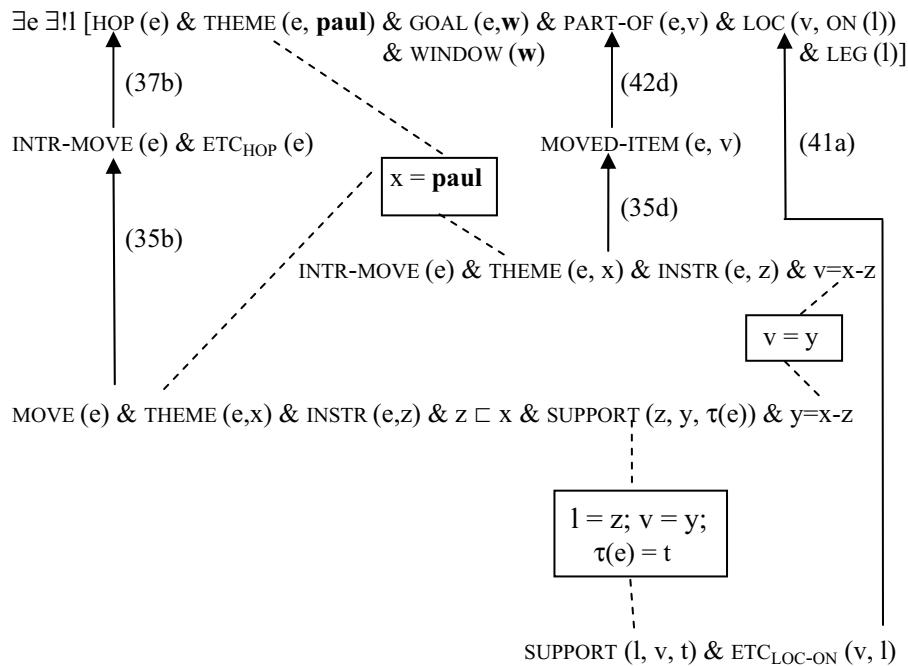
$\exists$e $\exists$!l [HOP (e) & THEME (e, **paul**) & GOAL (e,**w**) & PART-OF (e,v) & LOC (v, ON (l)) & WINDOW (**w**) & LEG (l)]

(37b)

(42d)

INTR-MOVE (e) & ETC$_{HOP}$ (e)

MOVED-ITEM (e, v)

(41a)

x = **paul**

(35d)

(35b)

INTR-MOVE (e) & THEME (e, x) & INSTR (e, z) & v=x-z

v = y

MOVE (e) & THEME (e,x) & INSTR (e,z) & z $\sqsubset$ x & SUPPORT (z, y, $\tau$(e)) & y=x-z

l = z; v = y; $\tau$(e) = t

SUPPORT (l, v, t) & ETC$_{LOC-ON}$ (v, l)